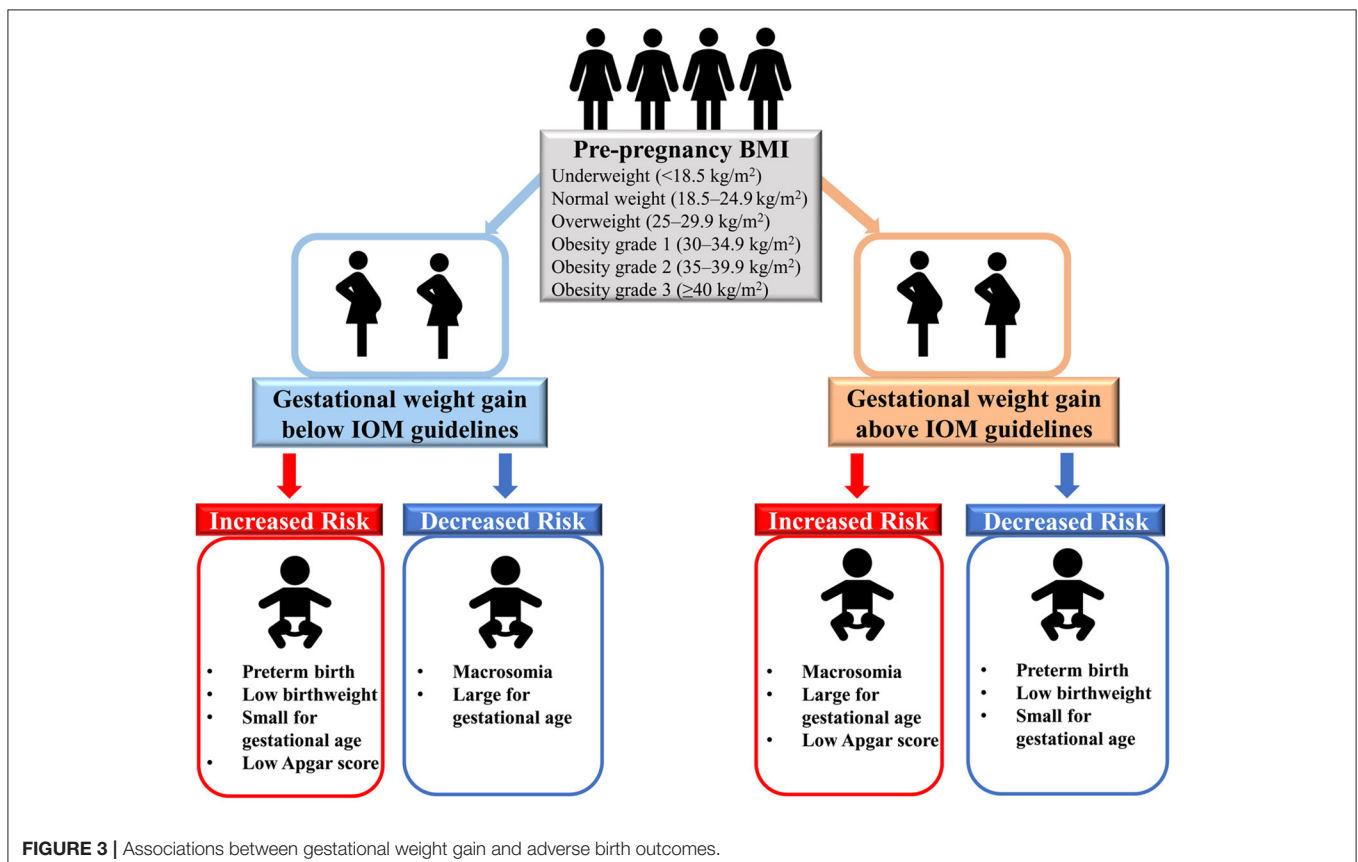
Pre-pregnancy BMI
Underweight (<18.5 kg/m$^2$)
Normal weight (18.5–24.9 kg/m$^2$)
Overweight (25–29.9 kg/m$^2$)
Obesity grade 1 (30–34.9 kg/m$^2$)
Obesity grade 2 (35–39.9 kg/m$^2$)
Obesity grade 3 (≥40 kg/m$^2$)

Gestational weight gain below IOM guidelines

Increased Risk
• Preterm birth
• Low birthweight
• Small for gestational age
• Low Apgar score

Decreased Risk
• Macrosomia
• Large for gestational age

Gestational weight gain above IOM guidelines

Increased Risk
• Macrosomia
• Large for gestational age
• Low Apgar score

Decreased Risk
• Preterm birth
• Low birthweight
• Small for gestational age

FIGURE 3 | Associations between gestational weight gain and adverse birth outcomes.